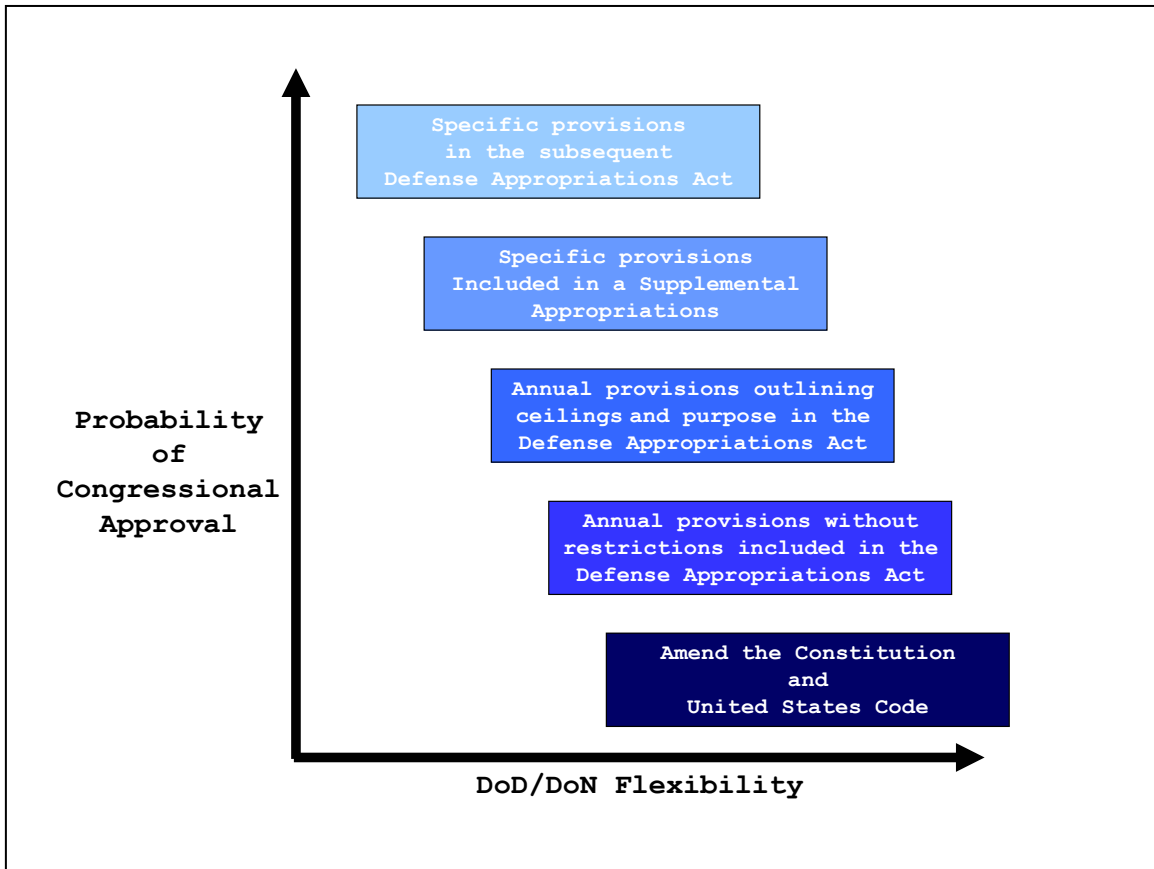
Probability of Congressional Approval

Specific provisions in the subsequent Defense Appropriations Act

Specific provisions Included in a Supplemental Appropriations

Annual provisions outlining ceilings and purpose in the Defense Appropriations Act

Annual provisions without restrictions included in the Defense Appropriations Act

Amend the Constitution and United States Code

DoD/DoN Flexibility